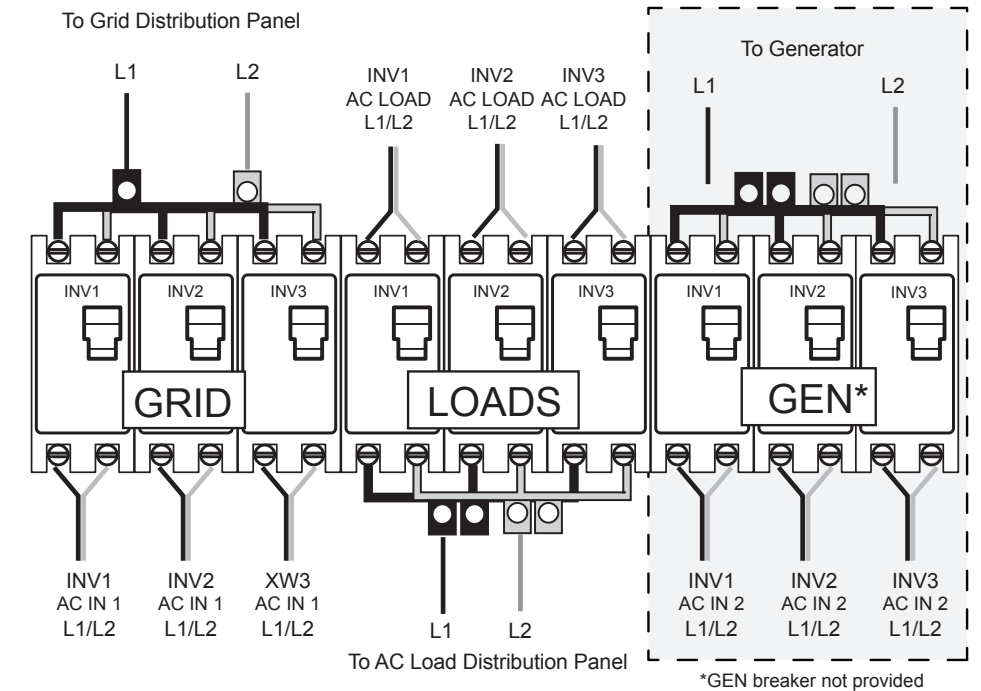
To Grid Distribution Panel

L1

L2

INV1 AC LOAD L1/L2

INV2 AC LOAD L1/L2

INV3 AC LOAD L1/L2

To Generator

L1

L2

INV1

INV2

INV3

INV1

INV2

INV3

INV1

INV2

INV3

GRID

LOADS

GEN*

INV1 AC IN 1 L1/L2

INV2 AC IN 1 L1/L2

XW3 AC IN 1 L1/L2

L1

L2

To AC Load Distribution Panel

INV1 AC IN 2 L1/L2

INV2 AC IN 2 L1/L2

INV3 AC IN 2 L1/L2

*GEN breaker not provided